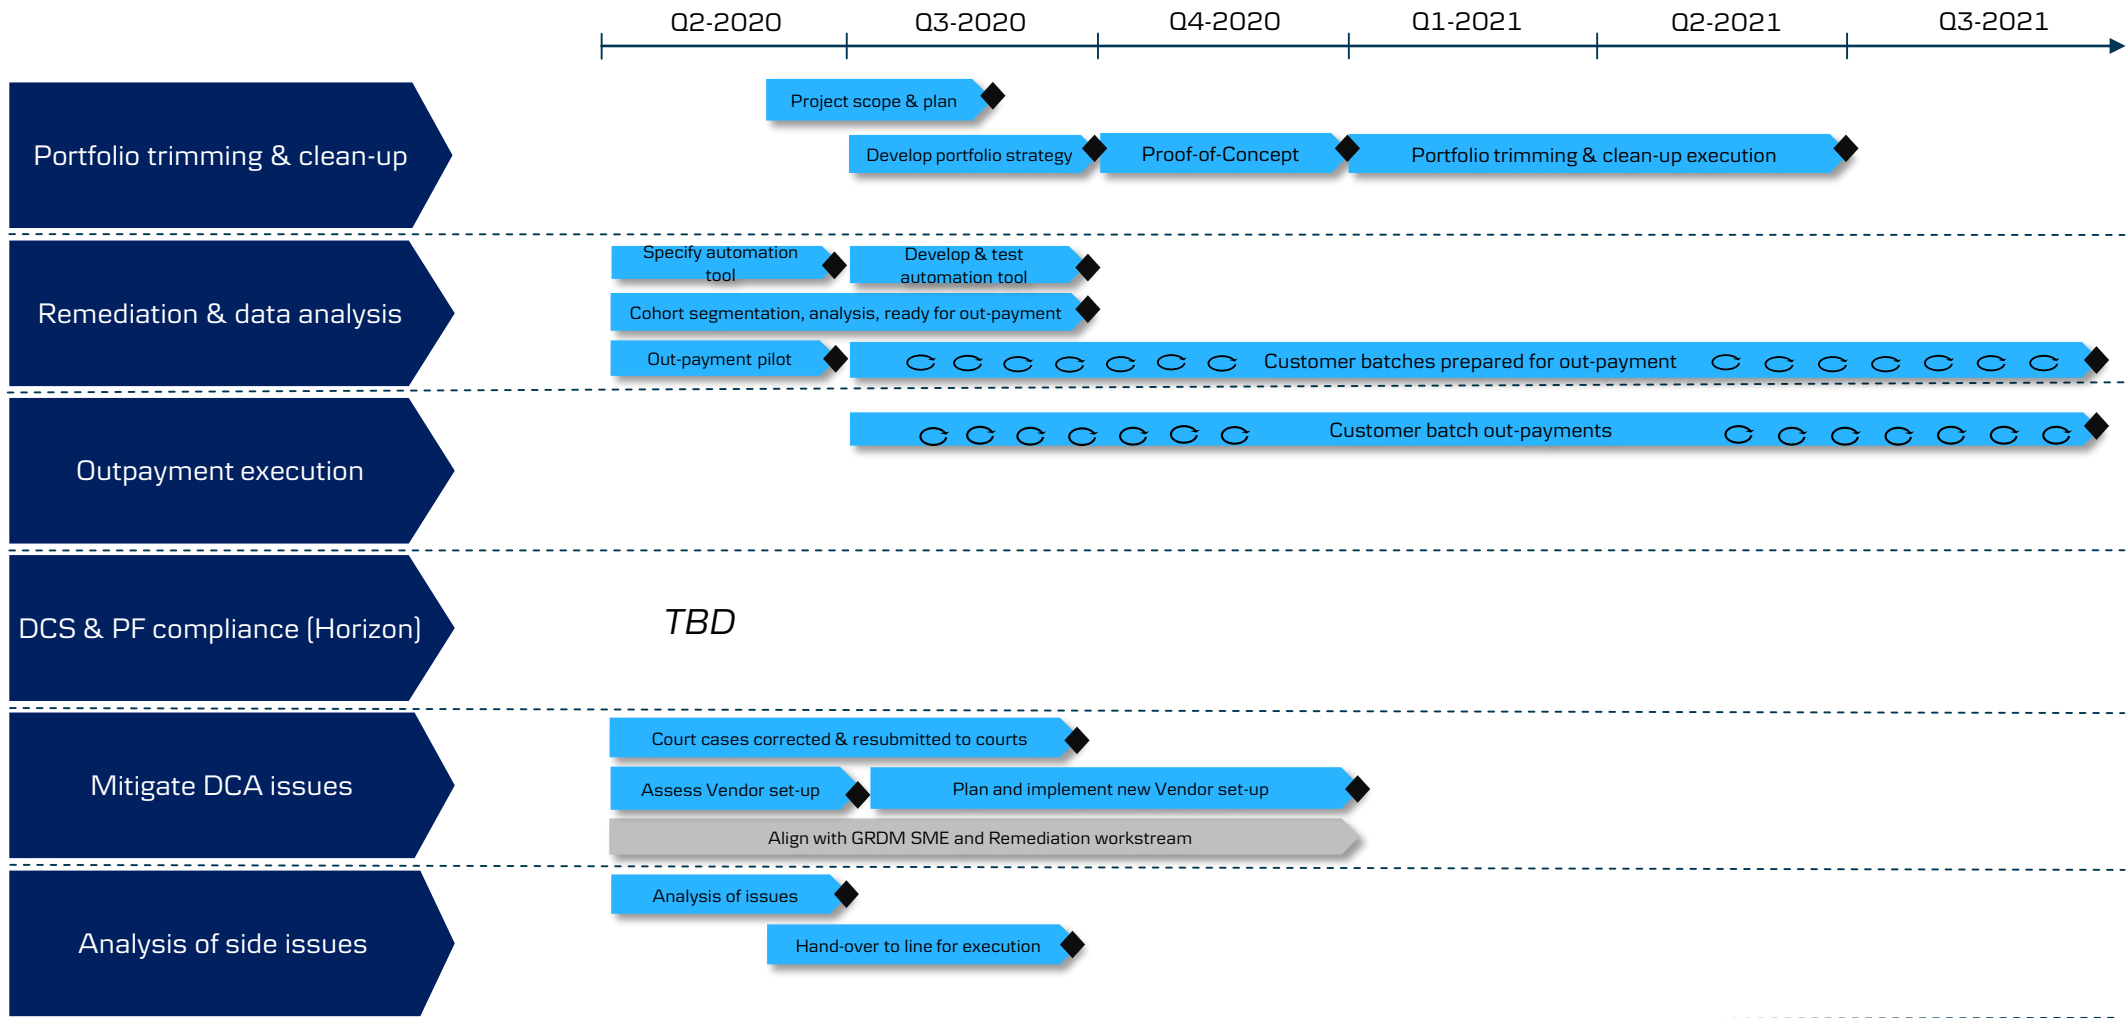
Q2-2020 Q3-2020 Q4-2020 Q1-2021 Q2-2021 Q3-2021

Portfolio trimming & clean-up

Project scope & plan

Develop portfolio strategy

Proof-of-Concept

Portfolio trimming & clean-up execution

Remediation & data analysis

Specify automation tool

Develop & test automation tool

Cohort segmentation, analysis, ready for out-payment

Out-payment pilot

Customer batches prepared for out-payment

Outpayment execution

Customer batch out-payments

DCS & PF compliance (Horizon)

TBD

Mitigate DCA issues

Court cases corrected & resubmitted to courts

Assess Vendor set-up

Plan and implement new Vendor set-up

Align with GRDM SME and Remediation workstream

Analysis of side issues

Analysis of issues

Hand-over to line for execution